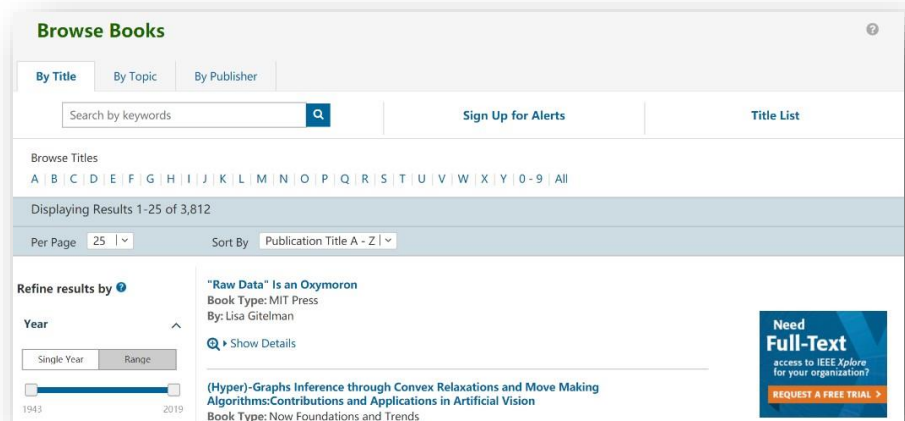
Browse Books

By Title | By Topic | By Publisher

Search by keywords

Sign Up for Alerts

Title List

Browse Titles

A | B | C | D | E | F | G | H | I | J | K | L | M | N | O | P | Q | R | S | T | U | V | W | X | Y | 0 - 9 | All

Displaying Results 1-25 of 3,812

Per Page 25

Sort By Publication Title A - Z

Refine results by

Year

Single Year | Range

1943 2019

"Raw Data" Is an Oxymoron
Book Type: MIT Press
By: Lisa Gitelman

Show Details

(Hyper)-Graphs Inference through Convex Relaxations and Move Making Algorithms:Contributions and Applications in Artificial Vision
Book Type: Now Foundations and Trends

Need Full-Text access to IEEE Xplore for your organization?

REQUEST A FREE TRIAL >